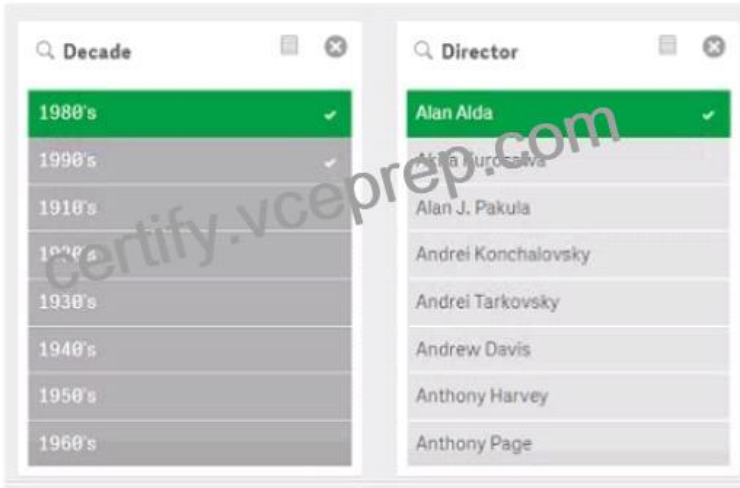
Decade

1980's
1990's
1910's
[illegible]
1930's
1940's
1950's
1960's

Director

Alan Alda
Akira Kurosawa
Alan J. Pakula
Andrei Konchalovsky
Andrei Tarkovsky
Andrew Davis
Anthony Harvey
Anthony Page

certify.vceprep.com